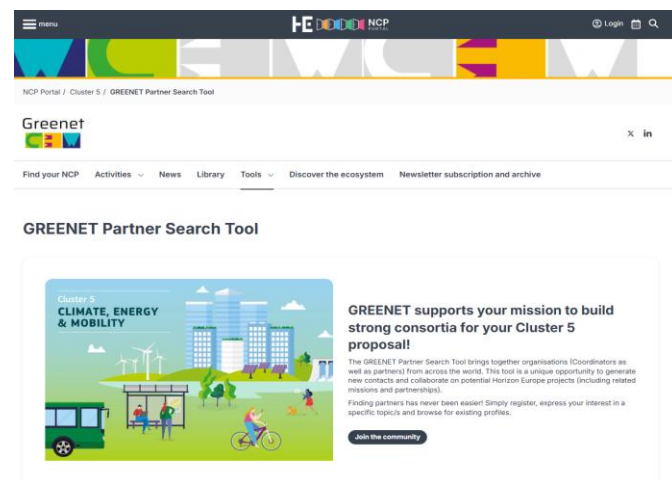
menu

HE NCP PORTAL

Login

NCP Portal / Cluster 5 / GREENET Partner Search Tool

Greenet

Find your NCP Activities News Library Tools Discover the ecosystem Newsletter subscription and archive

GREENET Partner Search Tool

Cluster 5
CLIMATE, ENERGY & MOBILITY

GREENET supports your mission to build strong consortia for your Cluster 5 proposal!

The GREENET Partner Search Tool brings together organisations (Coordinators as well as partners) from across the world. This tool is a unique opportunity to generate new contacts and collaborate on potential Horizon Europe projects (including related missions and partnerships).

Finding partners has never been easier! Simply register, express your interest in a specific topic/s and browse for existing profiles.

Join the community